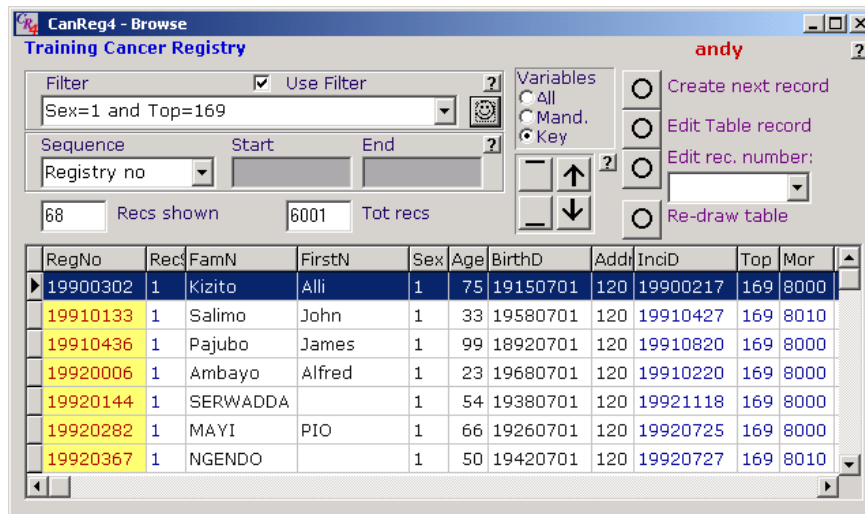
CanReg4 - Browse

Training Cancer Registry

andy

?

Filter

Use Filter

?

Sex=1 and Top=169

Variables

All

Mand.

Key

Create next record

Edit Table record

Edit rec. number:

Re-draw table

Sequence

Start

End

?

Registry no

?

68

Recs shown

6001

Tot recs

| RegNo | Rec# | FamN | FirstN | Sex | Age | BirthD | Addr | InciD | Top | Mor |
|---|---|---|---|---|---|---|---|---|---|---|
| 19900302 | 1 | Kizito | Alli | 1 | 75 | 19150701 | 120 | 19900217 | 169 | 8000 |
| 19910133 | 1 | Salimo | John | 1 | 33 | 19580701 | 120 | 19910427 | 169 | 8010 |
| 19910436 | 1 | Pajubo | James | 1 | 99 | 18920701 | 120 | 19910820 | 169 | 8000 |
| 19920006 | 1 | Ambayo | Alfred | 1 | 23 | 19680701 | 120 | 19910220 | 169 | 8000 |
| 19920144 | 1 | SERWADDA | | 1 | 54 | 19380701 | 120 | 19921118 | 169 | 8000 |
| 19920282 | 1 | MAYI | PIO | 1 | 66 | 19260701 | 120 | 19920725 | 169 | 8000 |
| 19920367 | 1 | NGENDO | | 1 | 50 | 19420701 | 120 | 19920727 | 169 | 8010 |